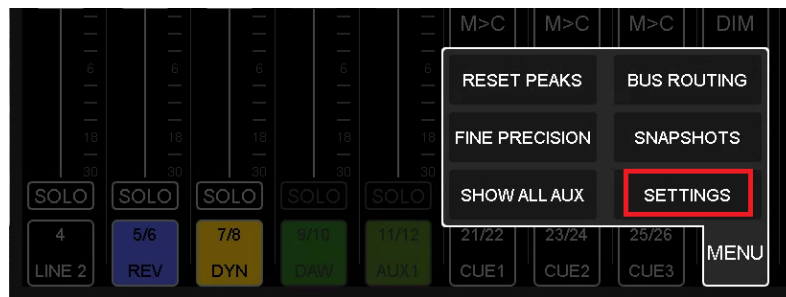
M>C M>C M>C DIM

6 6 6 6 6

18 18 18 18 18

30 30 30 30 30

RESET PEAKS
BUS ROUTING
FINE PRECISION
SNAPSHOTS
SHOW ALL AUX
SETTINGS

SOLO SOLO SOLO SOLO SOLO

4
LINE 2

5/6
REV

7/8
DYN

9/10
DAW

11/12
AUX1

21/22
CUE1

23/24
CUE2

25/26
CUE3

MENU